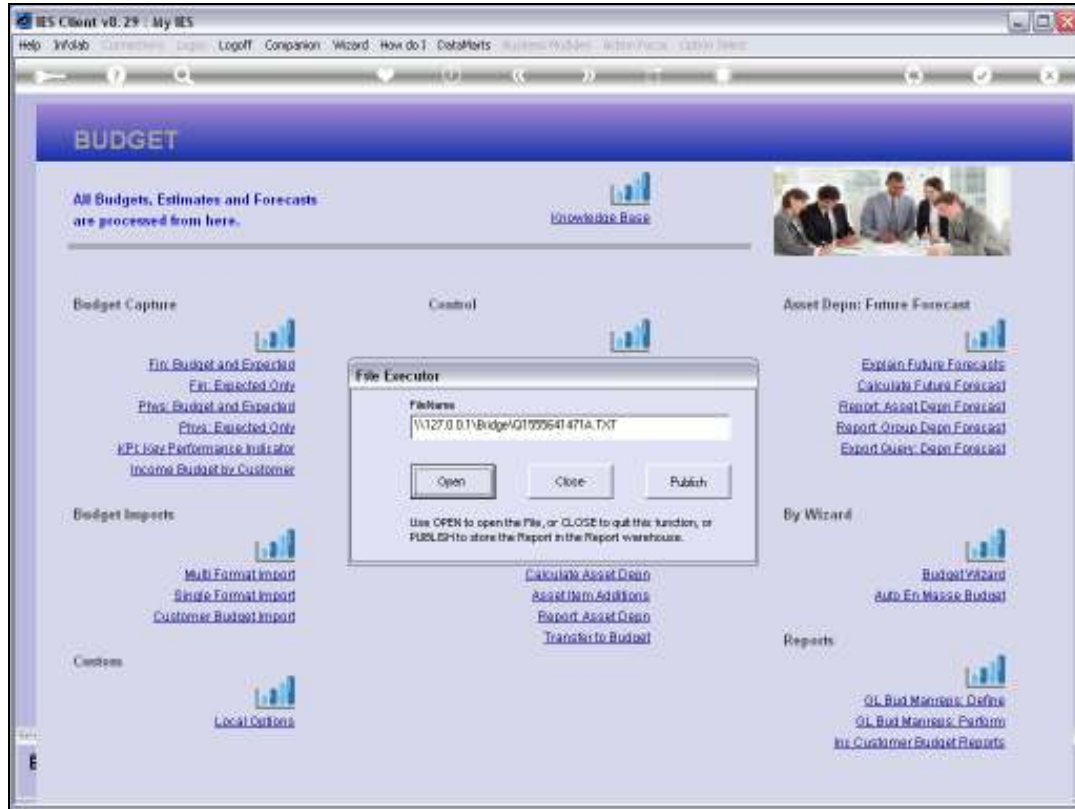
IES Client v8.29 : My IES

Help Infolab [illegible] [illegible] Logoff Companion Wizard How do I DataMarts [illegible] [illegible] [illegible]

BUDGET

All Budgets, Estimates and Forecasts are processed from here.

Knowledge Base

Budget Capture

Fin: Budget and Expected
Fin: Expected Only
Phys: Budget and Expected
Phys: Expected Only
KPI: Key Performance Indicator
Income Budget by Customer

Budget Imports

Multi Format Import
Single Format Import
Customer Budget Import

Custom

Local Options

Control

File Executor

FileName

\\127.0.0.1\Bridge\Q1555641471A.TXT

Open Close Publish

Use OPEN to open the File, or CLOSE to quit this function, or PUBLISH to store the Report in the Report warehouse.

Calculate Asset Depn
Asset Item Additions
Report Asset Depn
Transfer to Budget

Asset Depn: Future Forecast

Explain Future Forecasts
Calculate Future Forecast
Report Asset Depn Forecast
Report Group Depn Forecast
Export Query: Depn Forecast

By Wizard

Budget Wizard
Auto En Masse Budget

Reports

GL Bud Manrep: Define
GL Bud Manrep: Perform
Inc Customer Budget Reports